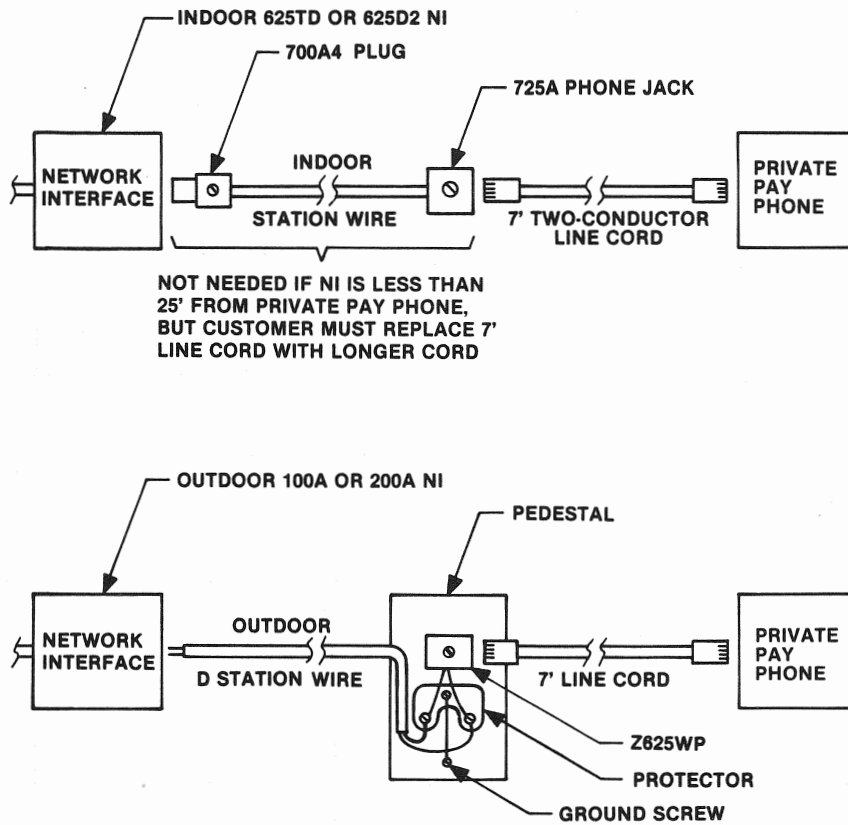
INDOOR 625TD OR 625D2 NI

700A4 PLUG

725A PHONE JACK

NETWORK INTERFACE

INDOOR

STATION WIRE

7' TWO-CONDUCTOR LINE CORD

PRIVATE PAY PHONE

NOT NEEDED IF NI IS LESS THAN 25' FROM PRIVATE PAY PHONE, BUT CUSTOMER MUST REPLACE 7' LINE CORD WITH LONGER CORD

OUTDOOR 100A OR 200A NI

PEDESTAL

NETWORK INTERFACE

OUTDOOR

D STATION WIRE

7' LINE CORD

PRIVATE PAY PHONE

Z625WP

PROTECTOR

GROUND SCREW